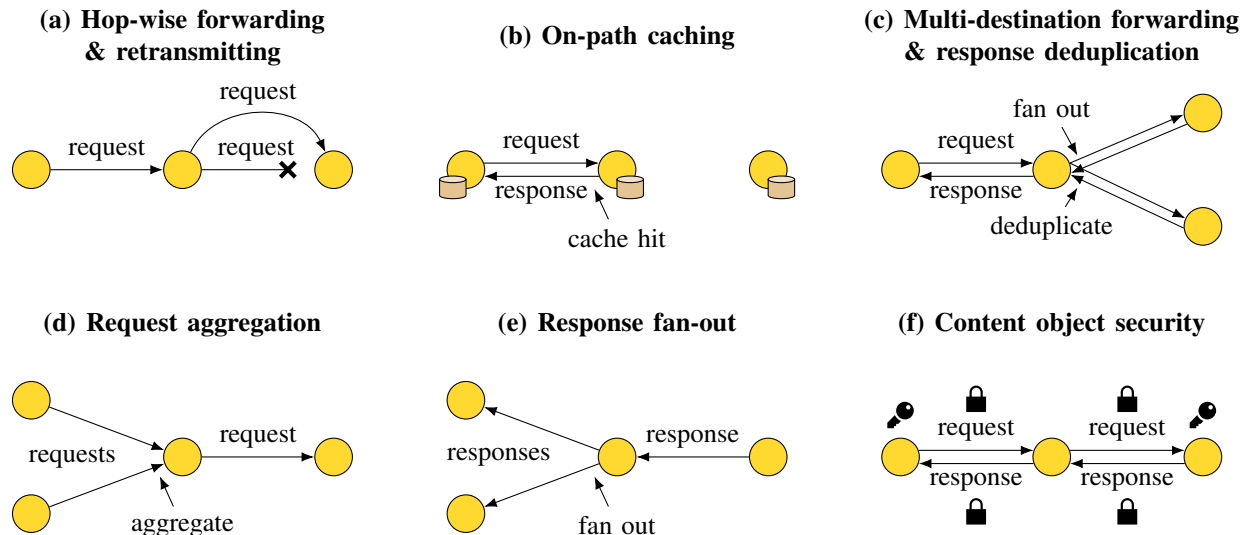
(a) Hop-wise forwarding & retransmitting

request

request

request

(b) On-path caching

request

response

cache hit

(c) Multi-destination forwarding & response deduplication

fan out

request

response

deduplicate

(d) Request aggregation

requests

request

aggregate

(e) Response fan-out

responses

response

fan out

(f) Content object security

request

request

response

response